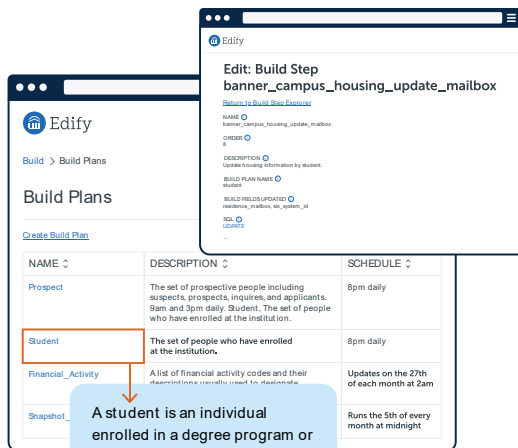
Edify

Edit: Build Step banner_campus_housing_update_mailbox

Return to Build Step Explorer

NAME
banner_campus_housing_update_mailbox

ORDER
8

DESCRIPTION
Update housing information by student.

BUILD PLAN NAME
student

BUILD FIELDS UPDATED
residence_mailbox, ea_system_id

SQL
UPDATE
...

Edify

Build > Build Plans

Build Plans

Create Build Plan

| NAME | DESCRIPTION | SCHEDULE |
|---|---|---|
| Prospect | The set of prospective people including suspects, prospects, inquires, and applicants. 9am and 3pm daily. Student, The set of people who have enrolled at the institution. | 8pm daily |
| Student | The set of people who have enrolled at the institution. | 8pm daily |
| Financial_Activity | A list of financial activity codes and their descriptions usually used to designate | Updates on the 27th of each month at 2am |
| Snapshot_ | | Runs the 5th of every month at midnight |

A student is an individual enrolled in a degree program or